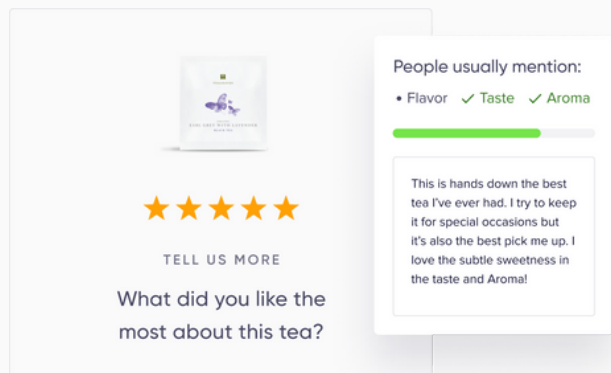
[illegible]

TELL US MORE

What did you like the most about this tea?

People usually mention:

• Flavor ✓ Taste ✓ Aroma

This is hands down the best tea I've ever had. I try to keep it for special occasions but it's also the best pick me up. I love the subtle sweetness in the taste and Aroma!